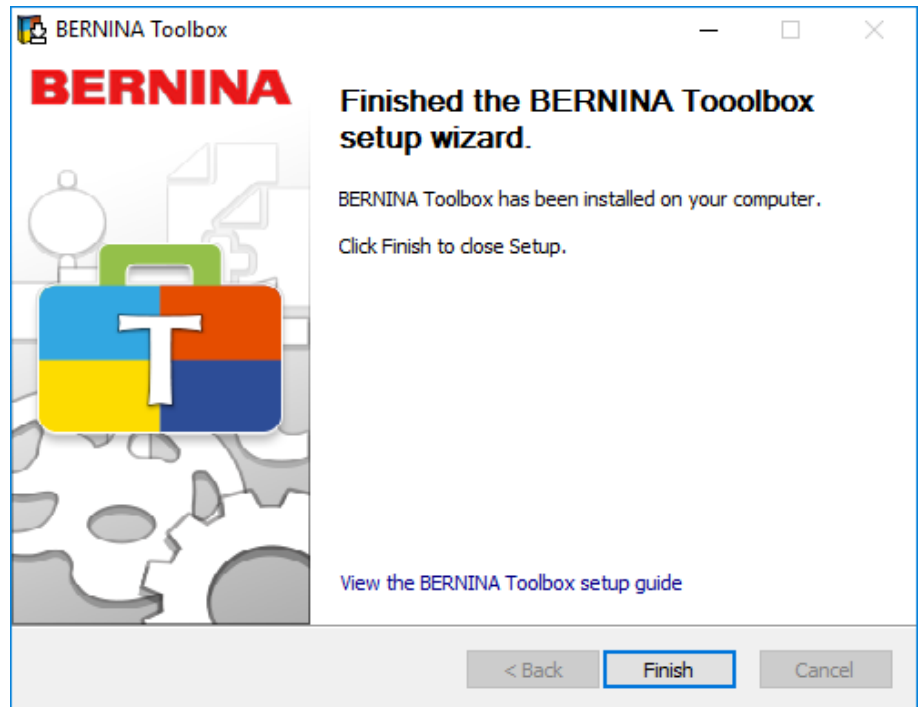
BERNINA Toolbox

BERNINA

T

Finished the BERNINA Tooolbox setup wizard.

BERNINA Toolbox has been installed on your computer.

Click Finish to close Setup.

View the BERNINA Toolbox setup guide

< Back

Finish

Cancel